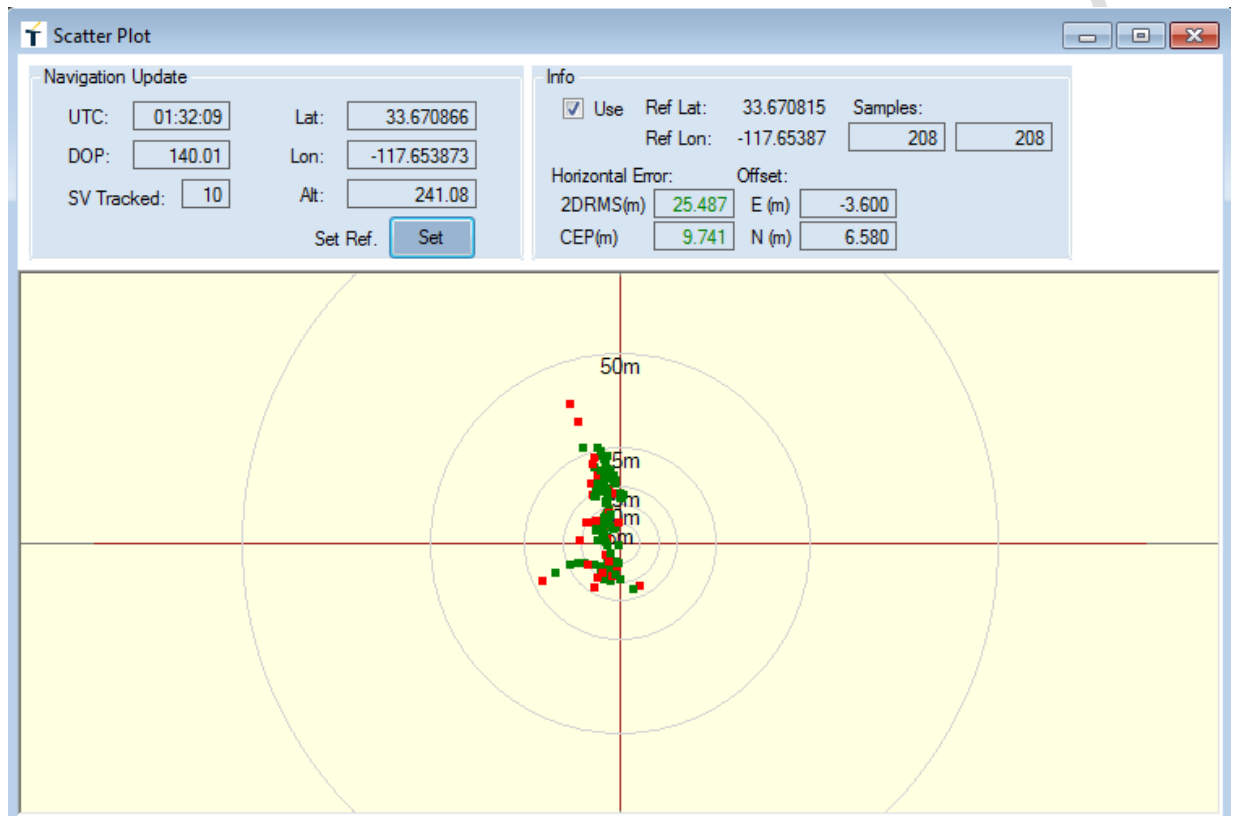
Scatter Plot

Navigation Update

UTC: 01:32:09
DOP: 140.01
SV Tracked: 10
Lat: 33.670866
Lon: -117.653873
Alt: 241.08
Set Ref. Set

Info

Use
Ref Lat: 33.670815
Ref Lon: -117.65387
Samples: 208 208
Horizontal Error:
2DRMS(m) 25.487
CEP(m) 9.741
Offset:
E (m) -3.600
N (m) 6.580

50m
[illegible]5m
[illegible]m
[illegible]m
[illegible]m